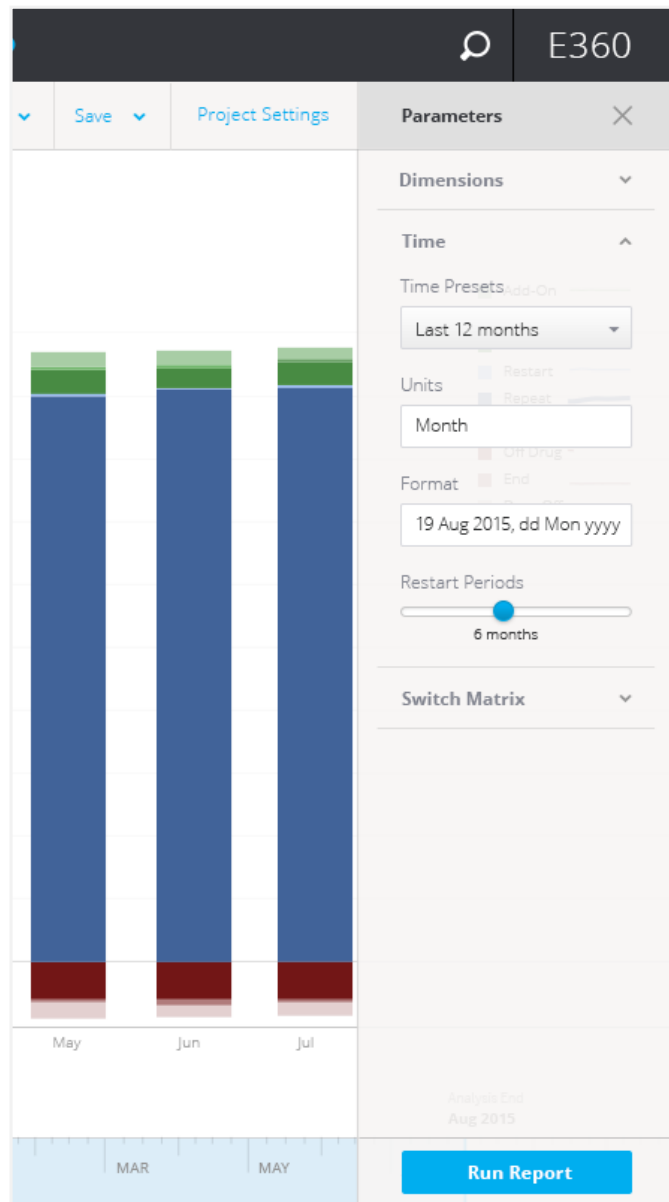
E360

Save

Project Settings

Parameters

Dimensions

Time

Time Presets

Last 12 months

Units

Month

Format

19 Aug 2015, dd Mon yyyy

Restart Periods

6 months

Switch Matrix

May

Jun

Jul

MAR

MAY

Run Report